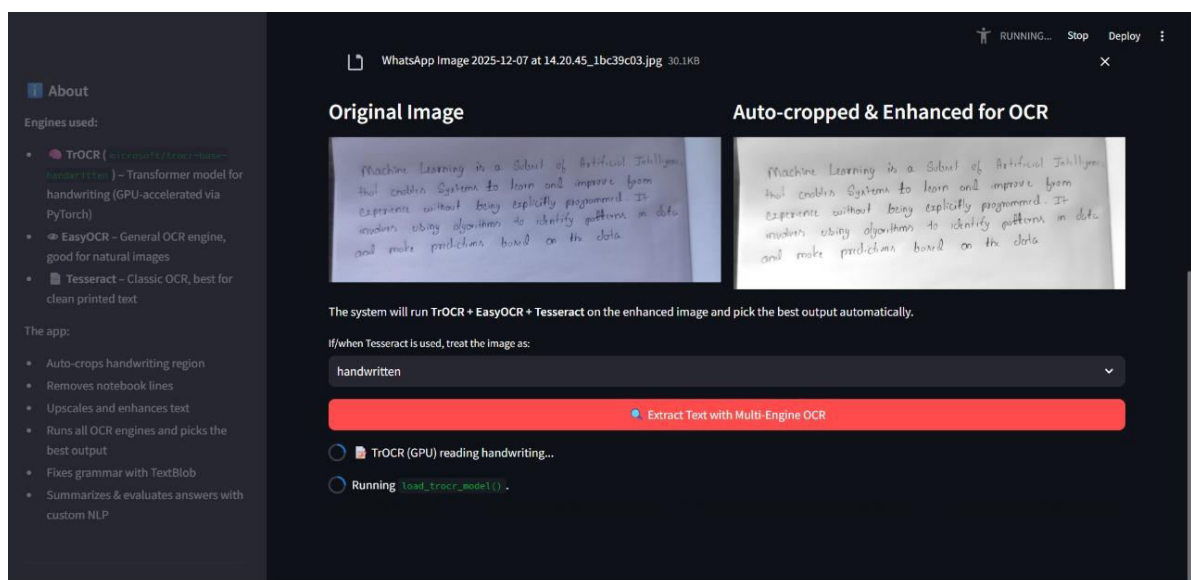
About

Engines used:

- TrOCR ( microsoft/trocr-base-handwritten ) – Transformer model for handwriting (GPU-accelerated via PyTorch)
- EasyOCR – General OCR engine, good for natural images
- Tesseract – Classic OCR, best for clean printed text

The app:

- Auto-crops handwriting region
- Removes notebook lines
- Upscales and enhances text
- Runs all OCR engines and picks the best output
- Fixes grammar with TextBlob
- Summarizes & evaluates answers with custom NLP

RUNNING... Stop Deploy

WhatsApp Image 2025-12-07 at 14.20.45_1bc39c03.jpg 30.1KB

×

Original Image

Machine Learning is a Subset of Artificial Intelligence that enables Systems to learn and improve from experience without being explicitly programmed. It involves using algorithms to identify patterns in data and make predictions based on the data

Auto-cropped & Enhanced for OCR

Machine Learning is a Subset of Artificial Intelligence that enables Systems to learn and improve from experience without being explicitly programmed. It involves using algorithms to identify patterns in data and make predictions based on the data

The system will run TrOCR + EasyOCR + Tesseract on the enhanced image and pick the best output automatically.

If/when Tesseract is used, treat the image as:

handwritten

Extract Text with Multi-Engine OCR

TrOCR (GPU) reading handwriting...

Running load_trocr_model().